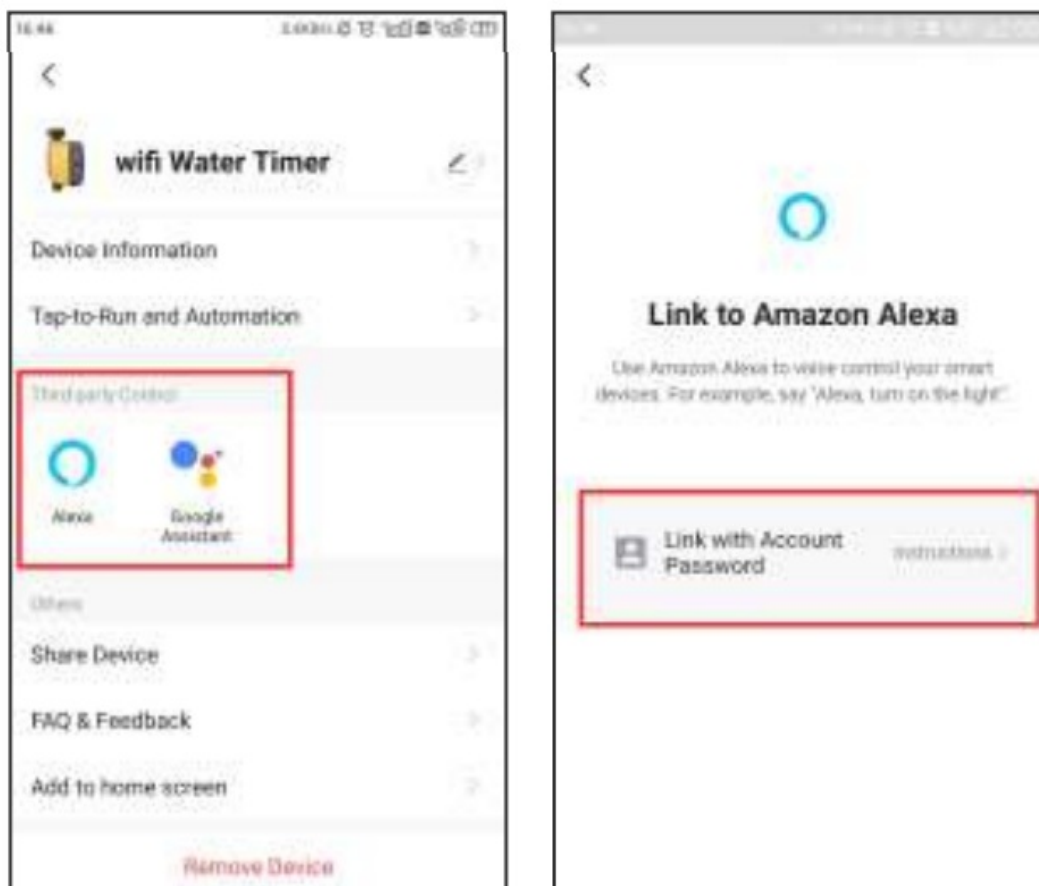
16:44

<

wifi Water Timer

Device Information

Tap-to-Run and Automation

Third-party Control

Alexa

Google Assistant

Others

Share Device

FAQ & Feedback

Add to home screen

Remove Device

<

Link to Amazon Alexa

Use Amazon Alexa to voice control your smart devices. For example, say "Alexa, turn on the light".

Link with Account Password

Instructions